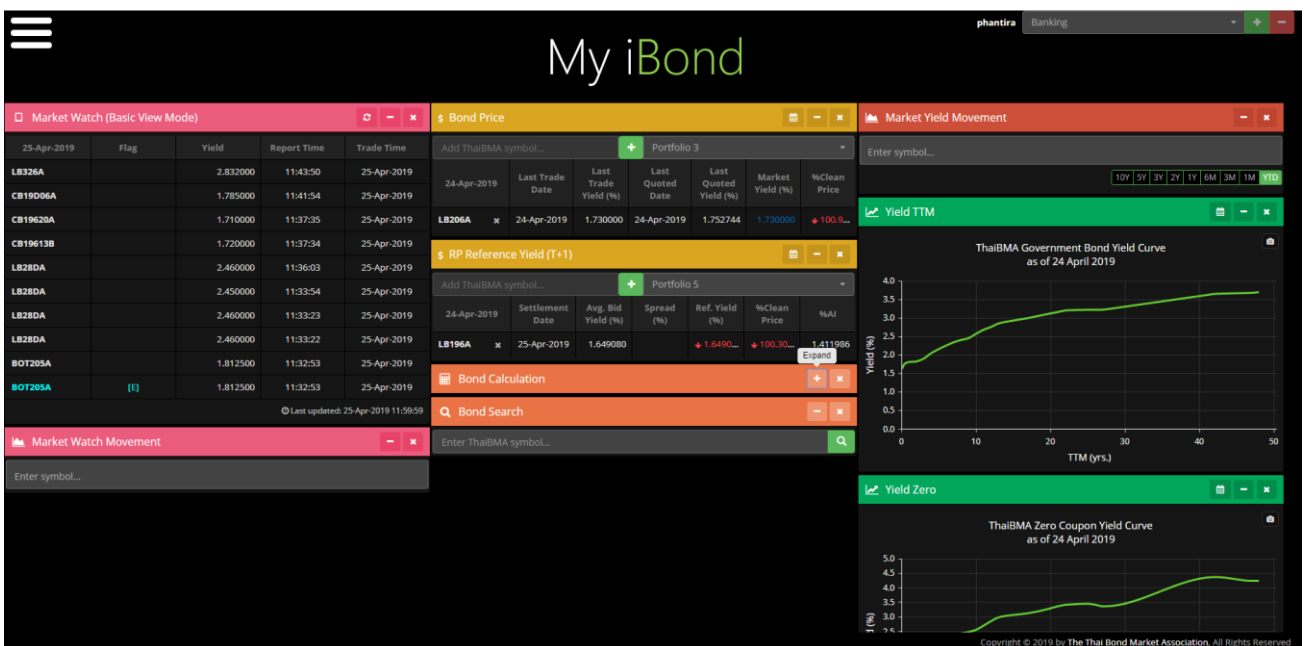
phantira Banking + −

My iBond

Market Watch (Basic View Mode)

| 25-Apr-2019 | Flag | Yield | Report Time | Trade Time |
|---|---|---|---|---|
| LB326A | | 2.832000 | 11:43:50 | 25-Apr-2019 |
| CB19D06A | | 1.785000 | 11:41:54 | 25-Apr-2019 |
| CB19620A | | 1.710000 | 11:37:35 | 25-Apr-2019 |
| CB19613B | | 1.720000 | 11:37:34 | 25-Apr-2019 |
| LB28DA | | 2.460000 | 11:36:03 | 25-Apr-2019 |
| LB28DA | | 2.450000 | 11:33:54 | 25-Apr-2019 |
| LB28DA | | 2.460000 | 11:33:23 | 25-Apr-2019 |
| LB28DA | | 2.460000 | 11:33:22 | 25-Apr-2019 |
| BOT205A | | 1.812500 | 11:32:53 | 25-Apr-2019 |
| BOT205A | [E] | 1.812500 | 11:32:53 | 25-Apr-2019 |

Last updated: 25-Apr-2019 11:59:59

Market Watch Movement

Enter symbol...

$ Bond Price

Add ThaiBMA symbol... + Portfolio 3

| 24-Apr-2019 | | Last Trade Date | Last Trade Yield (%) | Last Quoted Date | Last Quoted Yield (%) | Market Yield (%) | %Clean Price |
|---|---|---|---|---|---|---|---|
| LB206A | × | 24-Apr-2019 | 1.730000 | 24-Apr-2019 | 1.752744 | 1.730000 | 100.9... |

$ RP Reference Yield (T+1)

Add ThaiBMA symbol... + Portfolio 5

| 24-Apr-2019 | | Settlement Date | Avg. Bid Yield (%) | Spread (%) | Ref. Yield (%) | %Clean Price | %AI |
|---|---|---|---|---|---|---|---|
| LB196A | × | 25-Apr-2019 | 1.649080 | | 1.6490... | 100.30... | 1.411986 |

Expand

Bond Calculation

Bond Search

Enter ThaiBMA symbol...

Market Yield Movement

Enter symbol...

10Y 5Y 3Y 2Y 1Y 6M 3M 1M YTD

Yield TTM

ThaiBMA Government Bond Yield Curve
as of 24 April 2019

Yield (%)
4.0 3.5 3.0 2.5 2.0 1.5 1.0 0.5 0.0
0 10 20 30 40 50
TTM (yrs.)

Yield Zero

ThaiBMA Zero Coupon Yield Curve
as of 24 April 2019

5.0 4.5 4.0 3.5 3.0 2.5
d (%)

Copyright © 2019 by The Thai Bond Market Association. All Rights Reserved